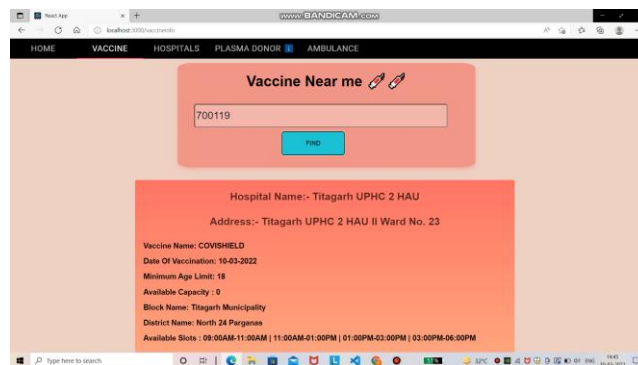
React App
www.BANDICAM.com
localhost:3000/vaccineinfo

HOME VACCINE HOSPITALS PLASMA DONOR AMBULANCE

Vaccine Near me 💉💉

700119

FIND

Hospital Name:- Titagarh UPHC 2 HAU

Address:- Titagarh UPHC 2 HAU II Ward No. 23

Vaccine Name: COVISHIELD

Date Of Vaccination: 10-03-2022

Minimum Age Limit: 18

Available Capacity : 0

Block Name: Titagarh Municipality

District Name: North 24 Parganas

Available Slots : 09:00AM-11:00AM | 11:00AM-01:00PM | 01:00PM-03:00PM | 03:00PM-06:00PM

Type here to search

32°C ENG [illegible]